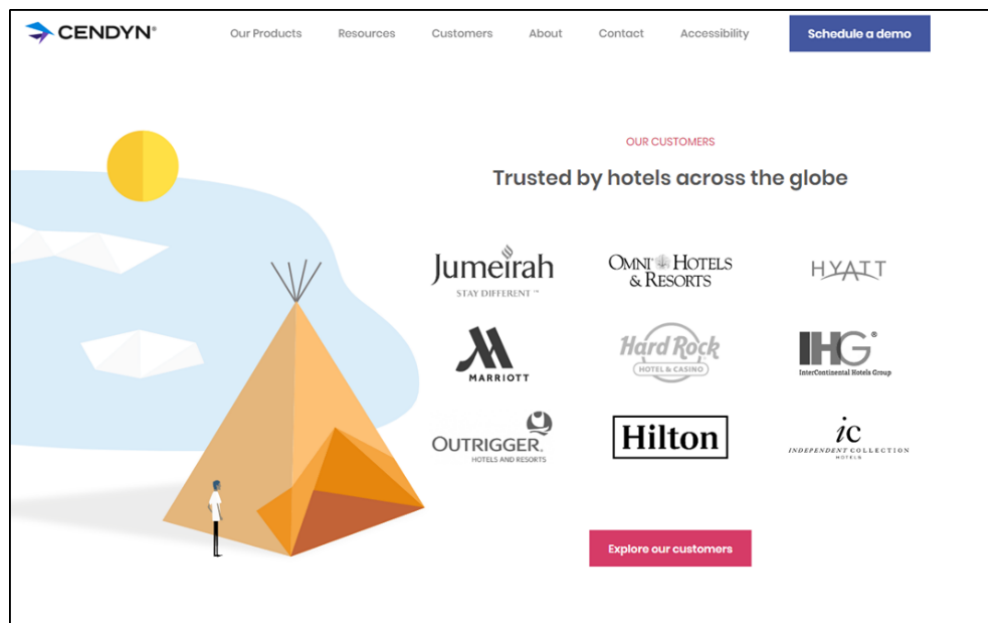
CENDYN®

Our Products Resources Customers About Contact Accessibility

Schedule a demo

OUR CUSTOMERS

Trusted by hotels across the globe

Jumeirah
STAY DIFFERENT™

OMNI HOTELS & RESORTS

HYATT

MARRIOTT

Hard Rock
HOTEL & CASINO

IHG®
InterContinental Hotels Group

OUTRIGGER.
HOTELS AND RESORTS

Hilton

ic
INDEPENDENT COLLECTION
HOTELS

Explore our customers